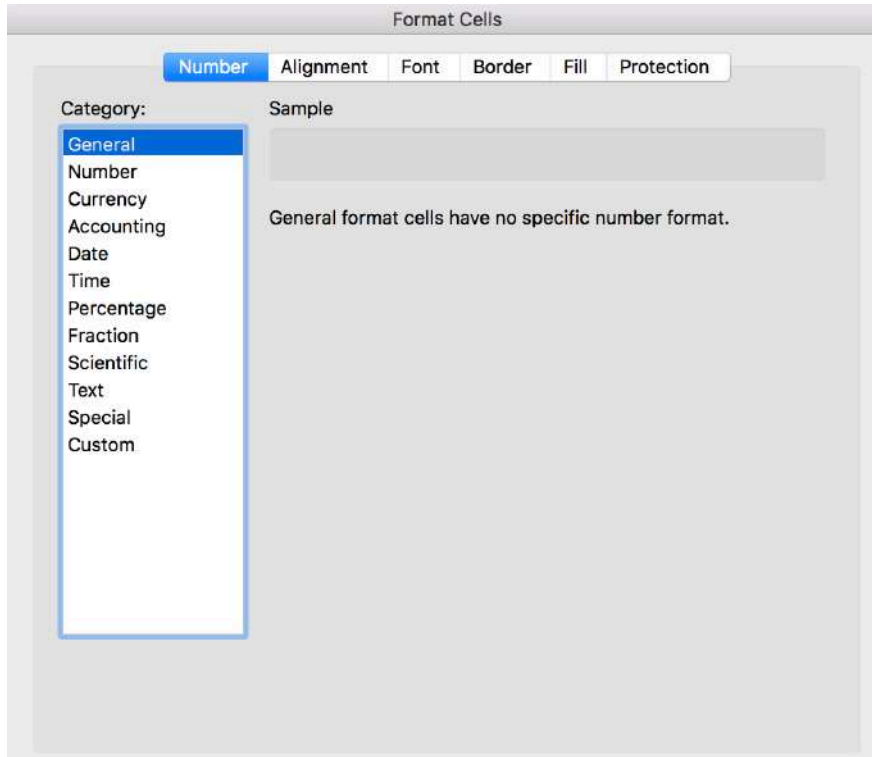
Format Cells

Number Alignment Font Border Fill Protection

Category:

General
Number
Currency
Accounting
Date
Time
Percentage
Fraction
Scientific
Text
Special
Custom

Sample

General format cells have no specific number format.